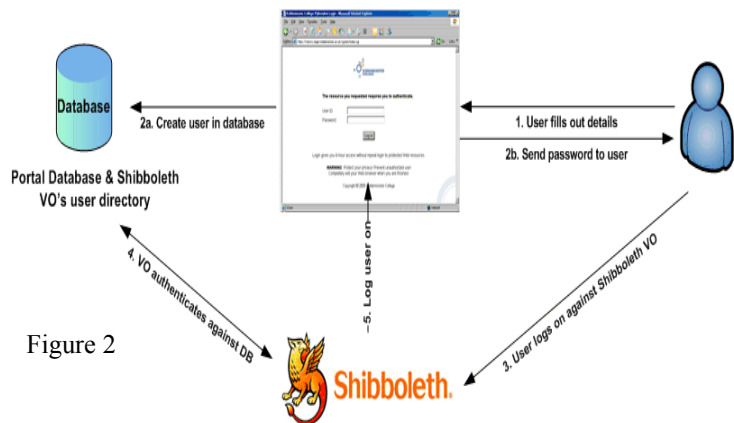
Database

2a. Create user in database

Portal Database & Shibboleth VO's user directory

The resource you requested requires you to authenticate

User ID

Password

Log in

1. User fills out details

2b. Send password to user

4. VO authenticates against DB

5. Log user on

3. User logs on against Shibboleth VO

Figure 2

Shibboleth.